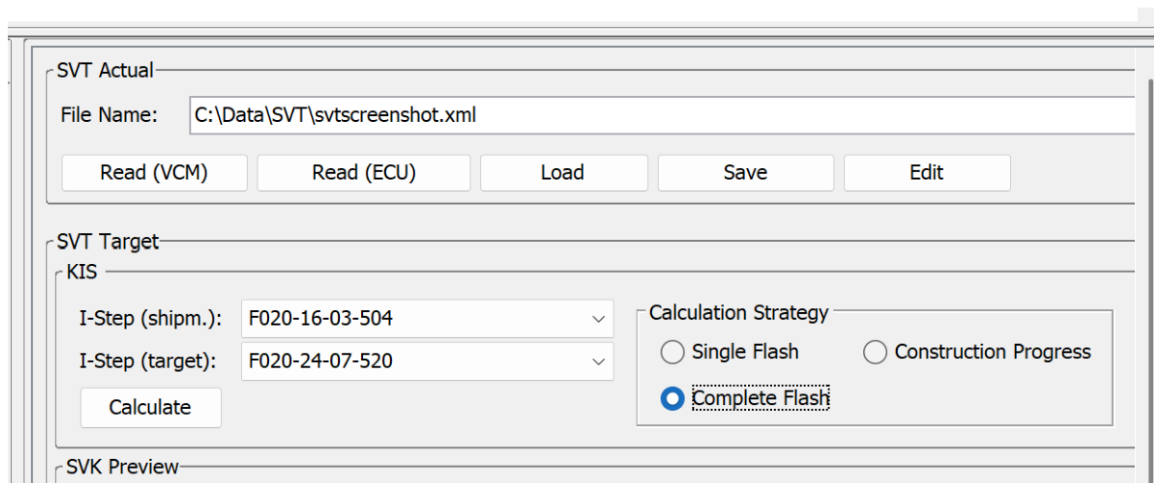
SVT Actual

File Name: C:\Data\SVT\svtscreenshot.xml

Read (VCM) Read (ECU) Load Save Edit

SVT Target

KIS

I-Step (shipm.): F020-16-03-504

I-Step (target): F020-24-07-520

Calculate

Calculation Strategy

Single Flash

Construction Progress

Complete Flash

SVK Preview